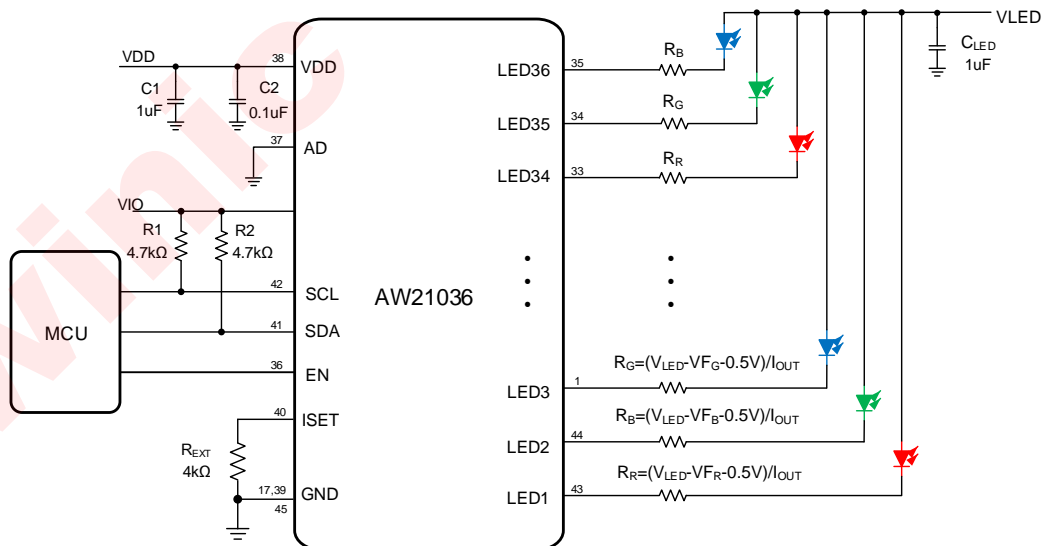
VDD
C1
1uF
C2
0.1uF
38
VDD
37
AD
VIO
R1
4.7kΩ
R2
4.7kΩ
MCU
42
SCL
41
SDA
36
EN
40
ISET
$R_{EXT}$
4kΩ
17,39
45
GND
AW21036
LED36
LED35
LED34
LED3
LED2
LED1
35
34
33
1
44
43
$R_B$
$R_G$
$R_R$
$R_G=(V_{LED}-VF_G-0.5V)/I_{OUT}$
$R_B=(V_{LED}-VF_B-0.5V)/I_{OUT}$
$R_R=(V_{LED}-VF_R-0.5V)/I_{OUT}$
VLED
$C_{LED}$
1uF